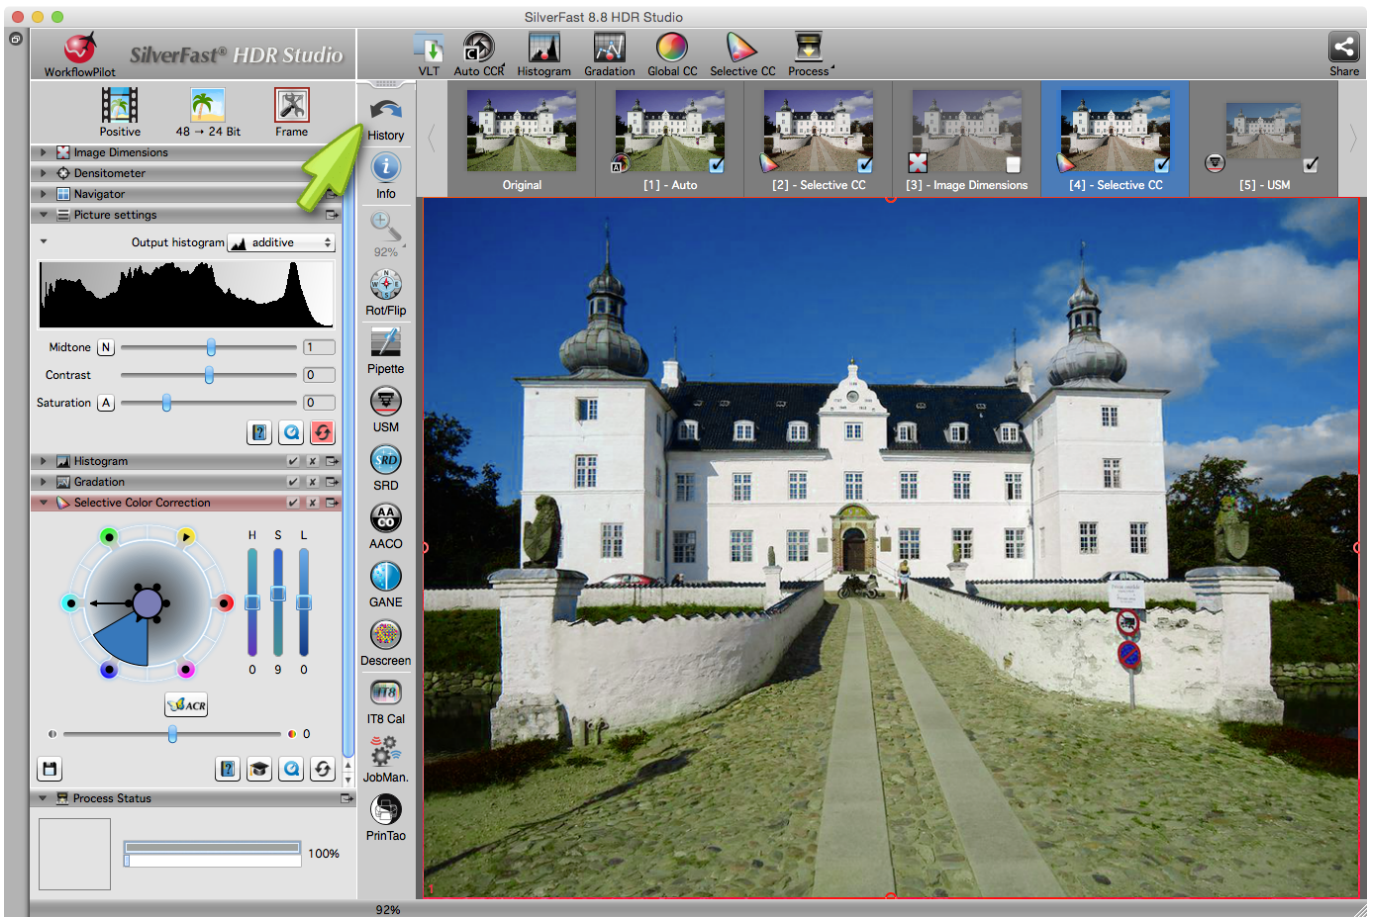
SilverFast 8.8 HDR Studio

WorkflowPilot
SilverFast® HDR Studio

VLT
Auto CCR
Histogram
Gradation
Global CC
Selective CC
Process
Share

Positive
48 → 24 Bit
Frame

Image Dimensions
Densitometer
Navigator
Picture settings

Output histogram additive

Midtone N 1
Contrast 0
Saturation A 0

Histogram
Gradation
Selective Color Correction

H S L
0 9 0

ACR

0

Process Status

100%

History
Info
92%
Rot/Flip
Pipette
USM
SRD
AACO
GANE
Descreen
IT8 Cal
JobMan.
PrinTao

Original
[1] - Auto
[2] - Selective CC
[3] - Image Dimensions
[4] - Selective CC
[5] - USM

92%